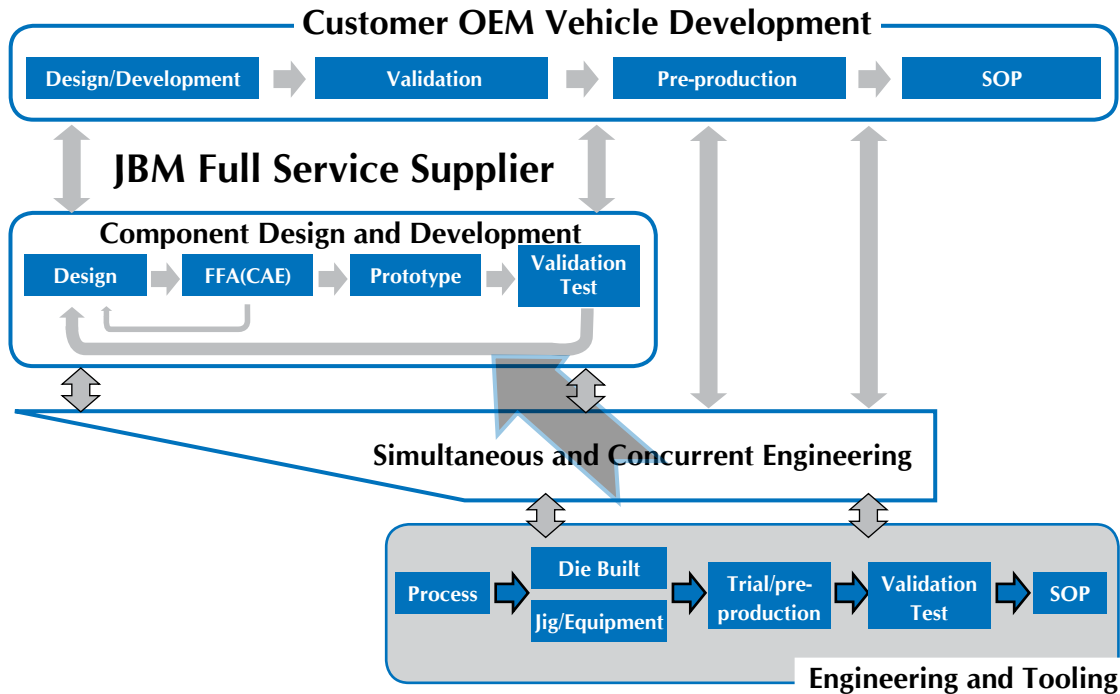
Customer OEM Vehicle Development

Design/Development
Validation
Pre-production
SOP

JBM Full Service Supplier

Component Design and Development

Design
FFA(CAE)
Prototype
Validation Test

Simultaneous and Concurrent Engineering

Process
Die Built
Jig/Equipment
Trial/pre-production
Validation Test
SOP

Engineering and Tooling